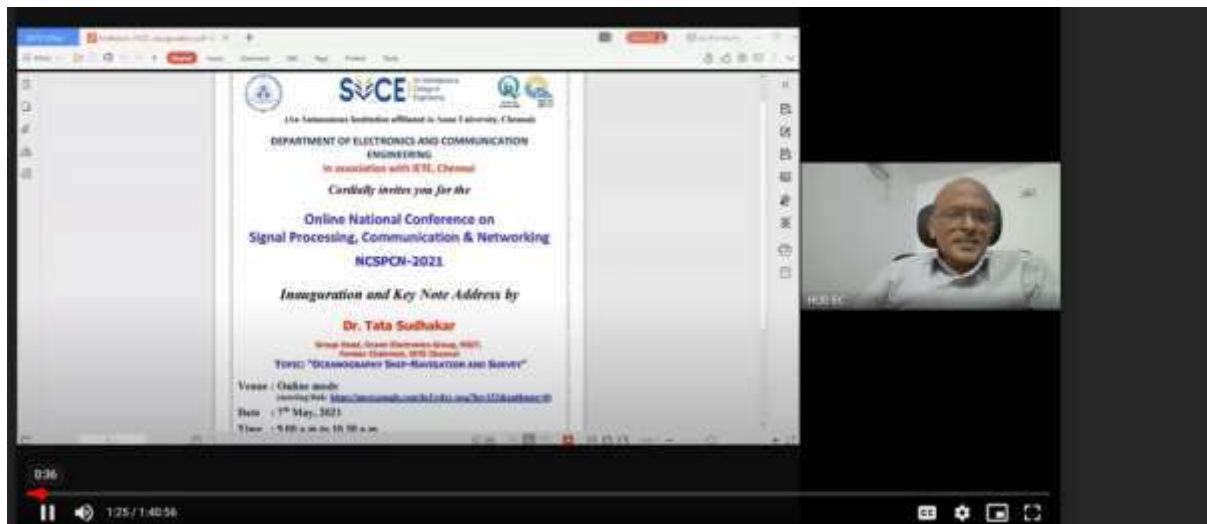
SVCE

(An Autonomous Institution affiliated to Anna University, Chennai)

DEPARTMENT OF ELECTRONICS AND COMMUNICATION ENGINEERING
in association with IETE, Chennai

Cordially invites you for the

Online National Conference on
Signal Processing, Communication & Networking

NCSPCN-2021

Inauguration and Key Note Address by

Dr. Tata Sudhakar

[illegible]

TOPIC: "OCEANOGRAPHY SHIP-NAVIGATION AND SURVEY"

Venue : Online mode
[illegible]

Date : $7^{th}$ May, 2021

Time : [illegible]

HOD EC

0:36

1:25 / 1:40:56